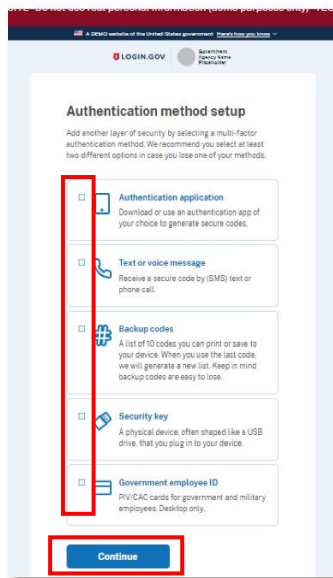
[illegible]TE - Do not use real personal information (demo purposes only) - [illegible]

A DEMO website of the United States government Here's how you know

LOGIN.GOV

Government Agency Name Placeholder

Authentication method setup

Add another layer of security by selecting a multi-factor authentication method. We recommend you select at least two different options in case you lose one of your methods.

Authentication application
Download or use an authentication app of your choice to generate secure codes.

Text or voice message
Receive a secure code by (SMS) text or phone call.

Backup codes
A list of 10 codes you can print or save to your device. When you use the last code, we will generate a new list. Keep in mind backup codes are easy to lose.

Security key
A physical device, often shaped like a USB drive, that you plug in to your device.

Government employee ID
PIV/CAC cards for government and military employees. Desktop only.

Continue